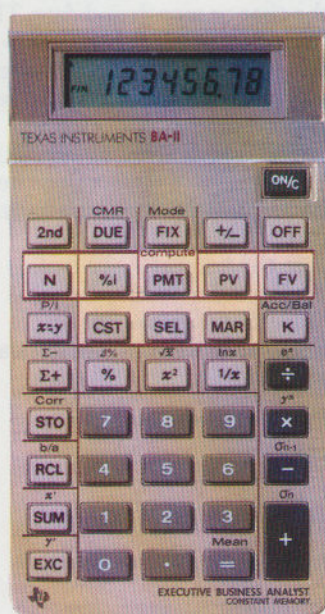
FIN 123456.78

TEXAS INSTRUMENTS BA-II

ON/C

CMR Mode

2nd DUE FIX +/− OFF

compute

N %i PMT PV FV

P/I Acc/Bal

x⇄y CST SEL MAR K

Σ− Δ% $\sqrt{x}$ lnx $e^x$

Σ+ % $x^2$ 1/x ÷

Corr $y^x$

STO 7 8 9 ×

b/a $\sigma_{n-1}$

RCL 4 5 6 −

x' $\sigma_n$

SUM 1 2 3

y' Mean +

EXC 0 . =

EXECUTIVE BUSINESS ANALYST
CONSTANT MEMORY